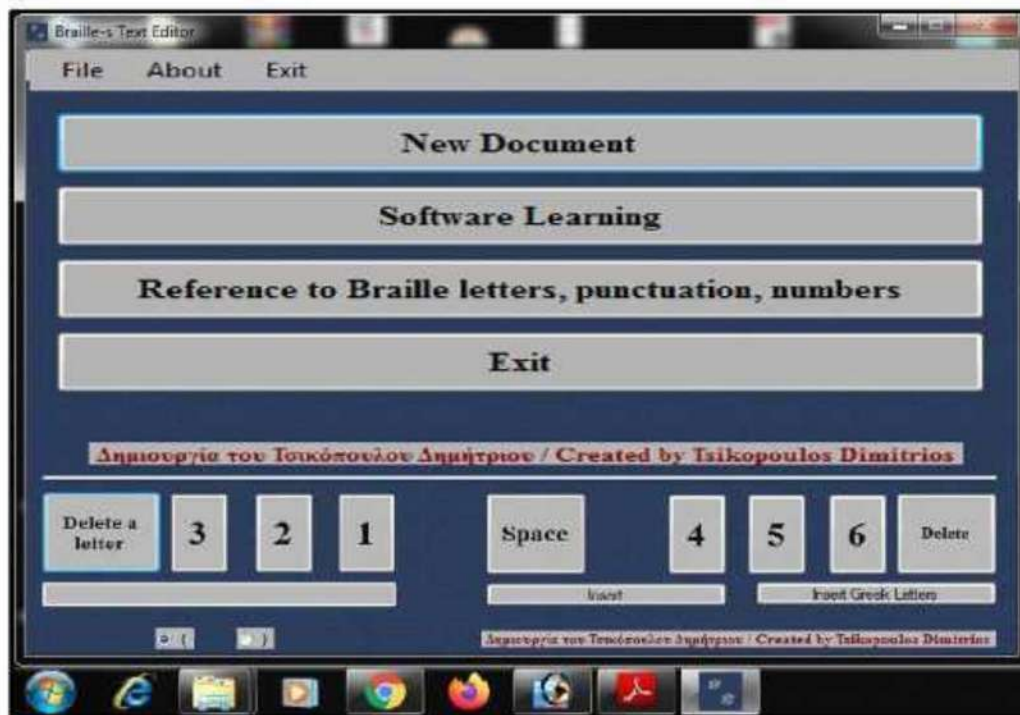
Braille-s Text Editor

File About Exit

New Document

Software Learning

Reference to Braille letters, punctuation, numbers

Exit

Δημιουργία του Τσικόπουλου Δημήτριου / Created by Tsikopoulos Dimitrios

Delete a letter

3

2

1

Space

4

5

6

Delete

Insert

Insert Greek Letters

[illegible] (

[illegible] )

Δημιουργία του Τσικόπουλου Δημήτριου / Created by Tsikopoulos Dimitrios